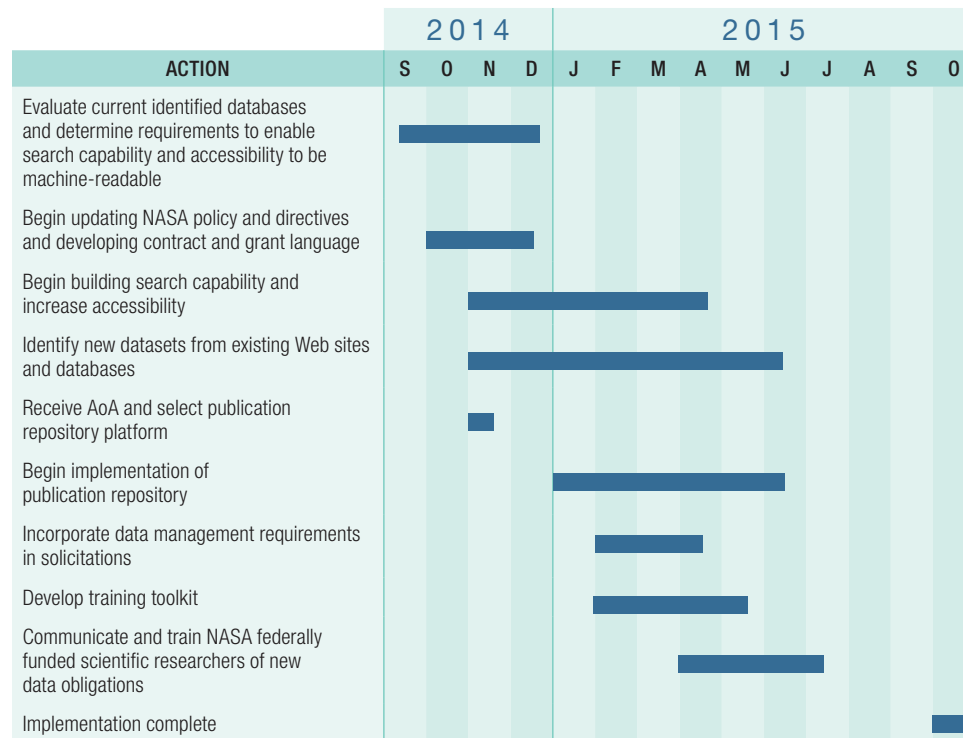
| ACTION | 2014 S | O | N | D | 2015 J | F | M | A | M | J | J | A | S | O |
|---|---|---|---|---|---|---|---|---|---|---|---|---|---|---|
| Evaluate current identified databases and determine requirements to enable search capability and accessibility to be machine-readable | | | | | | | | | | | | | | |
| Begin updating NASA policy and directives and developing contract and grant language | | | | | | | | | | | | | | |
| Begin building search capability and increase accessibility | | | | | | | | | | | | | | |
| Identify new datasets from existing Web sites and databases | | | | | | | | | | | | | | |
| Receive AoA and select publication repository platform | | | | | | | | | | | | | | |
| Begin implementation of publication repository | | | | | | | | | | | | | | |
| Incorporate data management requirements in solicitations | | | | | | | | | | | | | | |
| Develop training toolkit | | | | | | | | | | | | | | |
| Communicate and train NASA federally funded scientific researchers of new data obligations | | | | | | | | | | | | | | |
| Implementation complete | | | | | | | | | | | | | | |